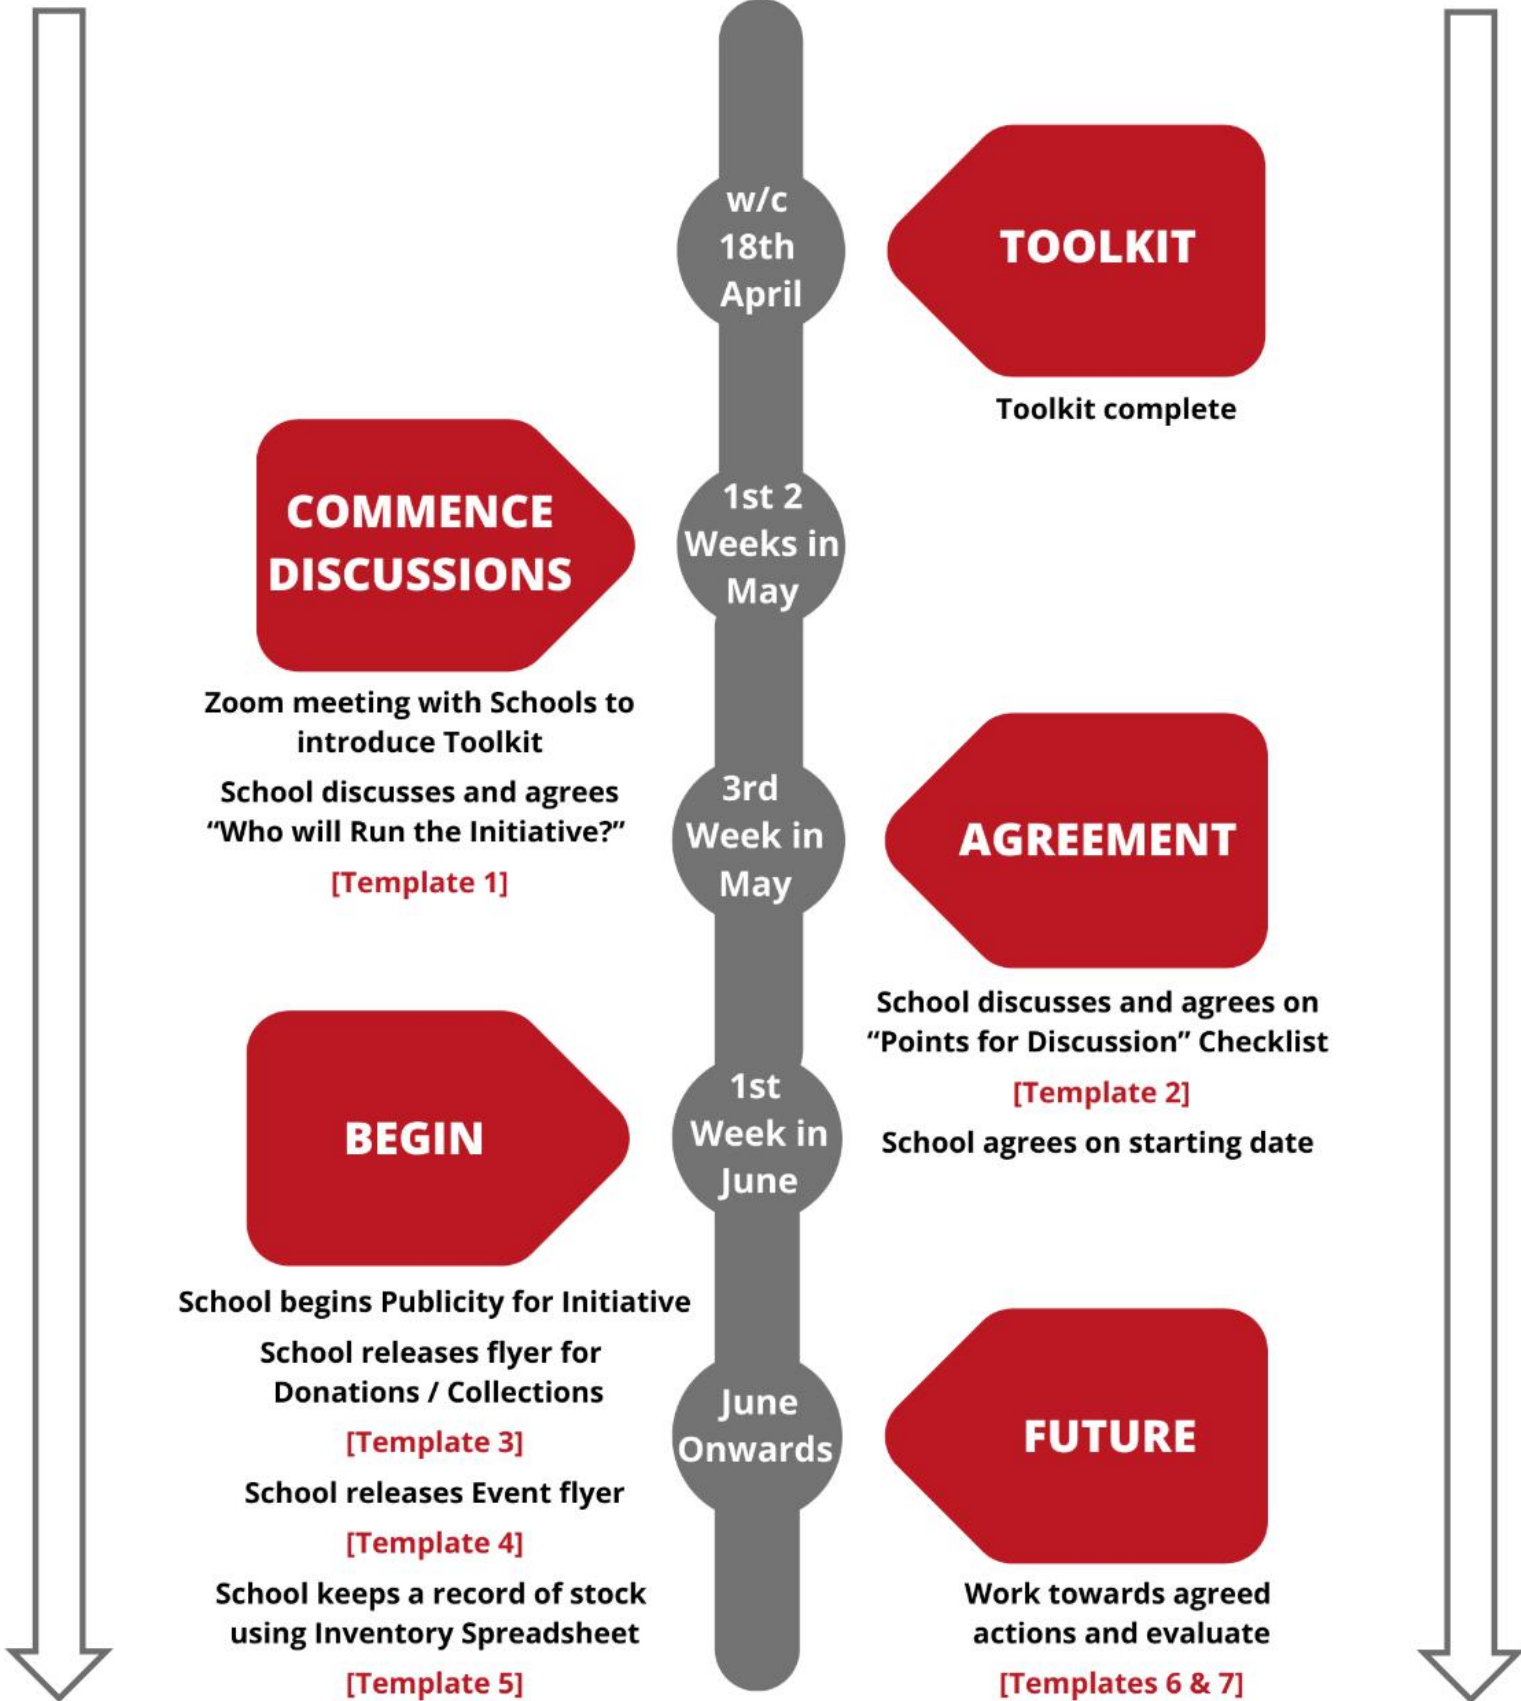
w/c 18th April

TOOLKIT

Toolkit complete

COMMENCE DISCUSSIONS

1st 2 Weeks in May

Zoom meeting with Schools to introduce Toolkit

School discusses and agrees “Who will Run the Initiative?”

[Template 1]

3rd Week in May

AGREEMENT

School discusses and agrees on “Points for Discussion” Checklist

[Template 2]

School agrees on starting date

BEGIN

1st Week in June

School begins Publicity for Initiative

School releases flyer for Donations / Collections

[Template 3]

School releases Event flyer

[Template 4]

School keeps a record of stock using Inventory Spreadsheet

[Template 5]

June Onwards

FUTURE

Work towards agreed actions and evaluate

[Templates 6 & 7]